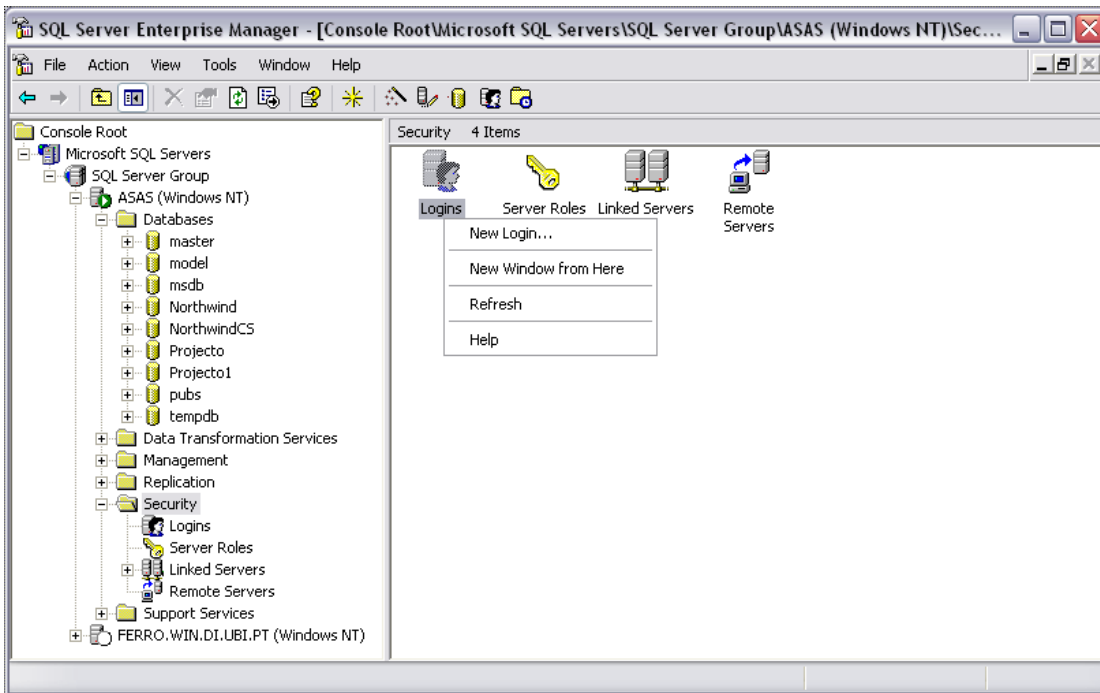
SQL Server Enterprise Manager - [Console Root\Microsoft SQL Servers\SQL Server Group\ASAS (Windows NT)\Sec...

File Action View Tools Window Help

Console Root
Microsoft SQL Servers
SQL Server Group
ASAS (Windows NT)
Databases
master
model
msdb
Northwind
NorthwindCS
Projecto
Projecto1
pubs
tempdb
Data Transformation Services
Management
Replication
Security
Logins
Server Roles
Linked Servers
Remote Servers
Support Services
FERRO.WIN.DI.UBI.PT (Windows NT)

Security 4 Items

Logins
Server Roles
Linked Servers
Remote Servers

New Login...
New Window from Here
Refresh
Help